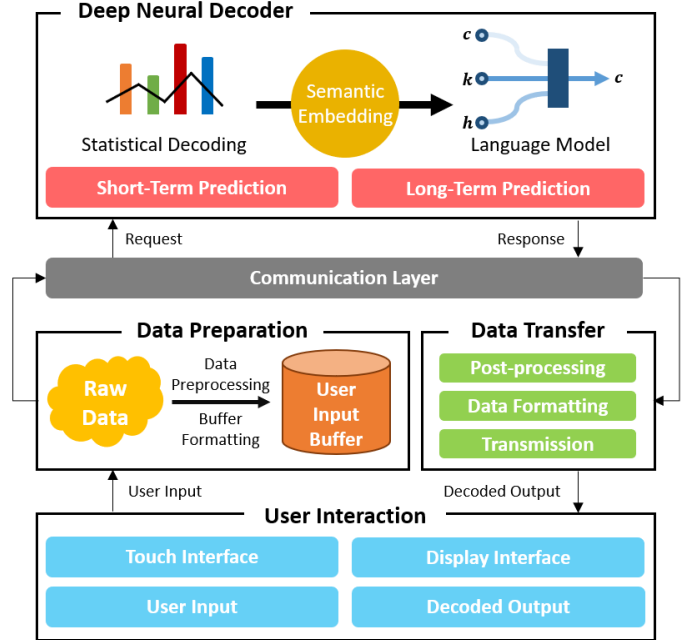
Deep Neural Decoder

Statistical Decoding

Semantic Embedding

$c$
$k$
$h$
$c$

Language Model

Short-Term Prediction

Long-Term Prediction

Request

Response

Communication Layer

Data Preparation

Raw Data

Data Preprocessing

Buffer Formatting

User Input Buffer

Data Transfer

Post-processing

Data Formatting

Transmission

User Input

Decoded Output

User Interaction

Touch Interface

Display Interface

User Input

Decoded Output